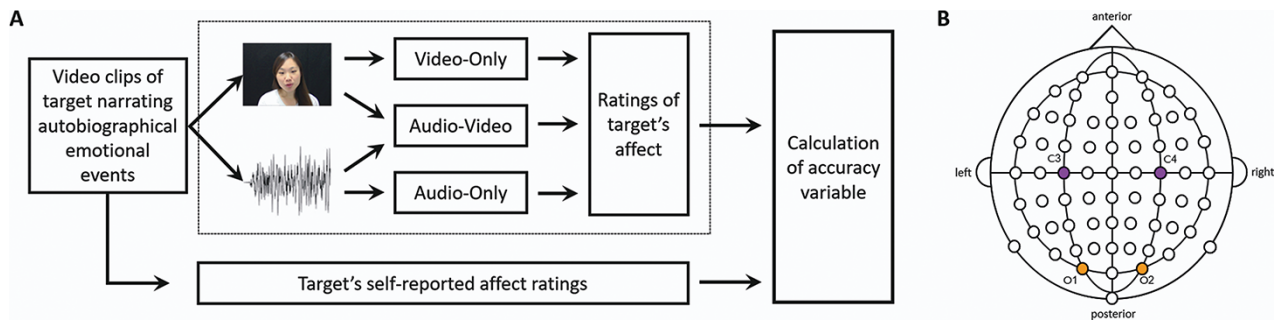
A

Video clips of target narrating autobiographical emotional events

Video-Only

Audio-Video

Audio-Only

Ratings of target's affect

Calculation of accuracy variable

Target's self-reported affect ratings

B

anterior

left

right

C3

C4

O1

O2

posterior